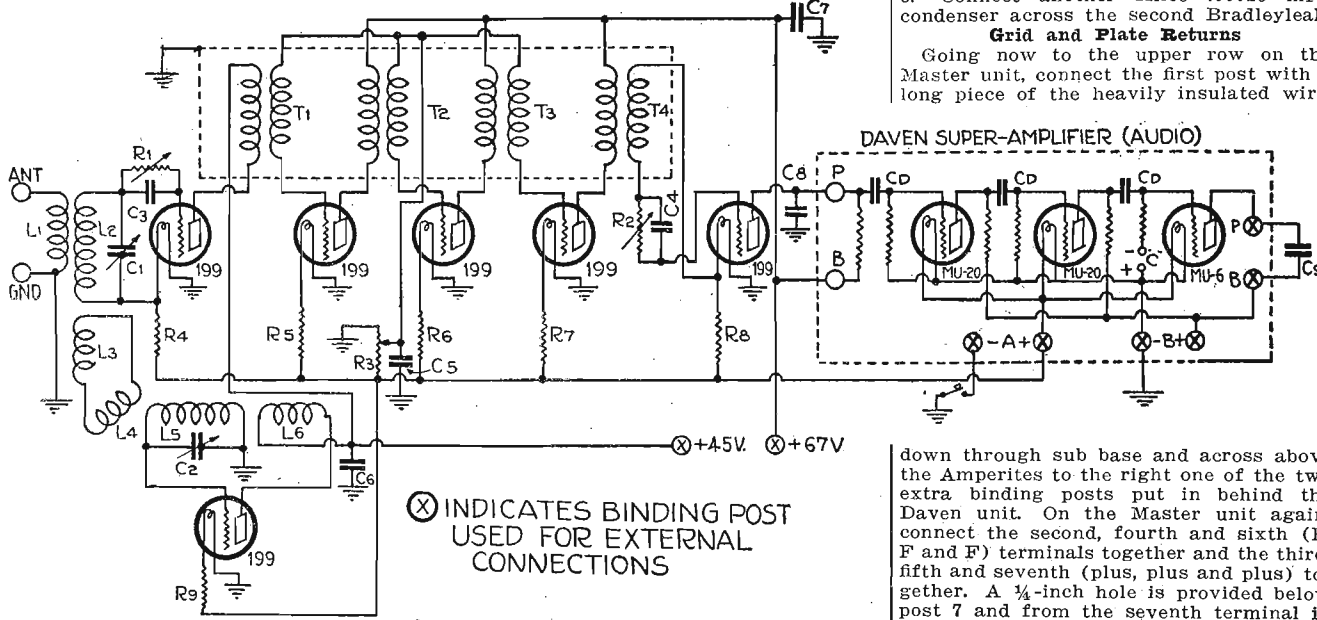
condenser across the second Bradleyleak

Grid and Plate Returns

Going now to the upper row on th Master unit, connect the first post with long piece of the heavily insulated wir

ANT
GND
$L_1$
$L_2$
$R_1$
$C_3$
$C_1$
$L_3$
$L_4$
$L_5$
$C_2$
$L_6$
$C_6$
$R_4$
$R_5$
$R_3$
$C_5$
$R_6$
$R_7$
$R_8$
$R_9$
$R_2$
$C_4$
$C_7$
$C_8$
$T_1$
$T_2$
$T_3$
$T_4$
199
199
199
199
199
199
+45V.
+67V

DAVEN SUPER-AMPLIFIER (AUDIO)

P
B
CD
CD
CD
MU-20
MU-20
MU-6
-C+
P
B
Cs
-A+
-B+

Ⓧ INDICATES BINDING POST USED FOR EXTERNAL CONNECTIONS

down through sub base and across abov the Amperites to the right one of the tw extra binding posts put in behind th Daven unit. On the Master unit agai connect the second, fourth and sixth (F and F) terminals together and the thir fifth and seventh (plus, plus and plus) to gether. A ¼-inch hole is provided belo post 7 and from the seventh terminal i